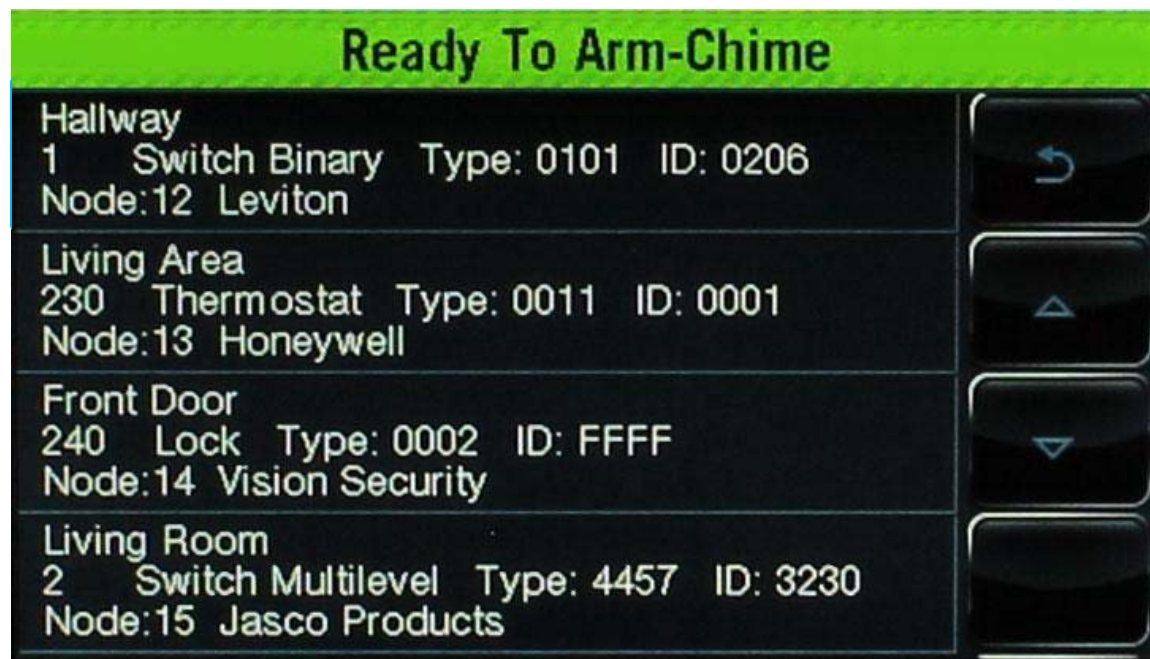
Ready To Arm-Chime

Hallway
1 Switch Binary Type: 0101 ID: 0206
Node:12 Leviton

Living Area
230 Thermostat Type: 0011 ID: 0001
Node:13 Honeywell

Front Door
240 Lock Type: 0002 ID: FFFF
Node:14 Vision Security

Living Room
2 Switch Multilevel Type: 4457 ID: 3230
Node:15 Jasco Products